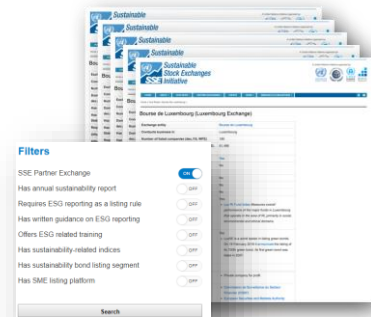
Sustainable

Sustainable Stock Exchanges Initiative

Bourse de Luxembourg (Luxembourg Exchange)

Filters

SSE Partner Exchange ON

Has annual sustainability report OFF

Requires ESG reporting as a listing rule OFF

Has written guidance on ESG reporting OFF

Offers ESG related training OFF

Has sustainability-related indices OFF

Has sustainability bond listing segment OFF

Has SME listing platform OFF

Search